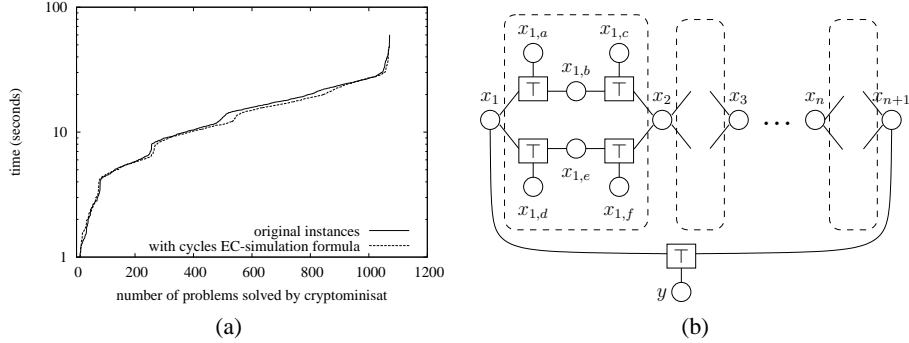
100

10

1

time (seconds)

0 200 400 600 800 1000 1200

number of problems solved by cryptominisat

original instances
with cycles EC-simulation formula

(a)

$x_{1,a}$ $x_{1,c}$ $x_{1,b}$ $\top$ $\top$ $x_1$ $x_2$ $x_3$ $x_n$ $x_{n+1}$ $\cdots$ $\top$ $\top$ $x_{1,e}$ $x_{1,d}$ $x_{1,f}$ $\top$ $y$

(b)